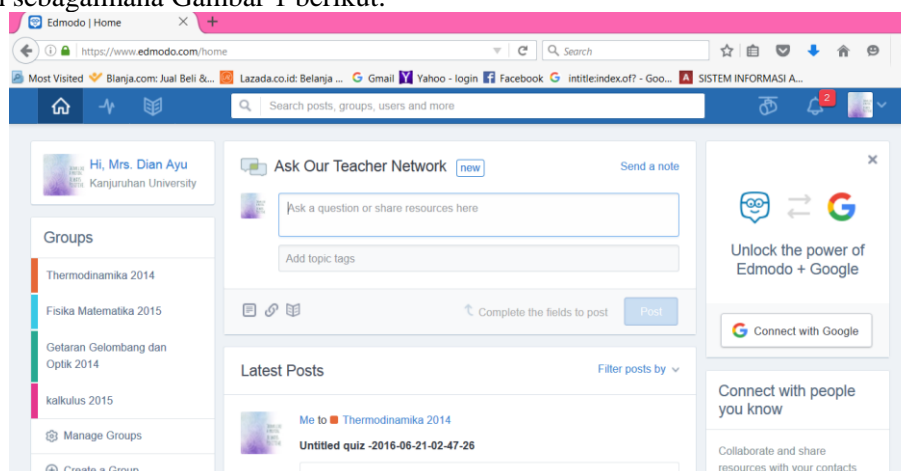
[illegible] sebagaimana Gambar 1 berikut.

Edmodo | Home

https://www.edmodo.com/home

Search

Most Visited Blanja.com: Jual Beli &... Lazada.co.id: Belanja ... Gmail Yahoo - login Facebook intitle:index.of? - Goo... SISTEM INFORMASI A...

Search posts, groups, users and more

2

Hi, Mrs. Dian Ayu
Kanjuruhan University

Groups

Thermodinamika 2014

Fisika Matematika 2015

Getaran Gelombang dan Optik 2014

kalkulus 2015

Manage Groups

Create a Group

Ask Our Teacher Network new

Send a note

Ask a question or share resources here

Add topic tags

Complete the fields to post

Post

Latest Posts

Filter posts by

Me to Thermodinamika 2014

Untitled quiz -2016-06-21-02-47-26

×

Unlock the power of Edmodo + Google

Connect with Google

Connect with people you know

Collaborate and share resources with your contacts